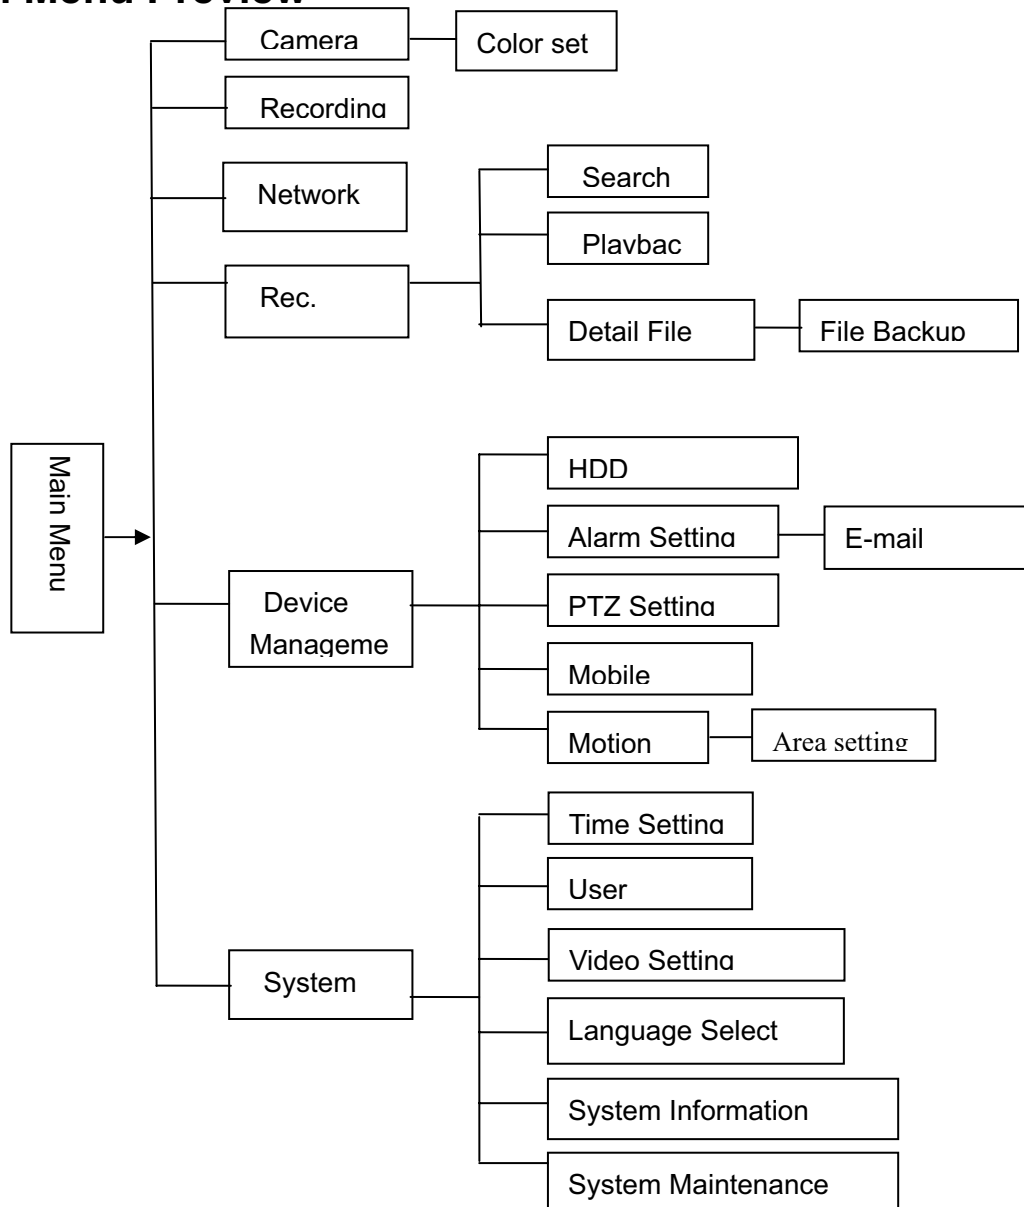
Menu Preview

Main Menu

Camera

Color set

Recording

Network

Rec.

Search

Playbac

Detail File

File Backup

Device Manageme

HDD

Alarm Setting

E-mail

PTZ Setting

Mobile

Motion

Area setting

System

Time Setting

User

Video Setting

Language Select

System Information

System Maintenance